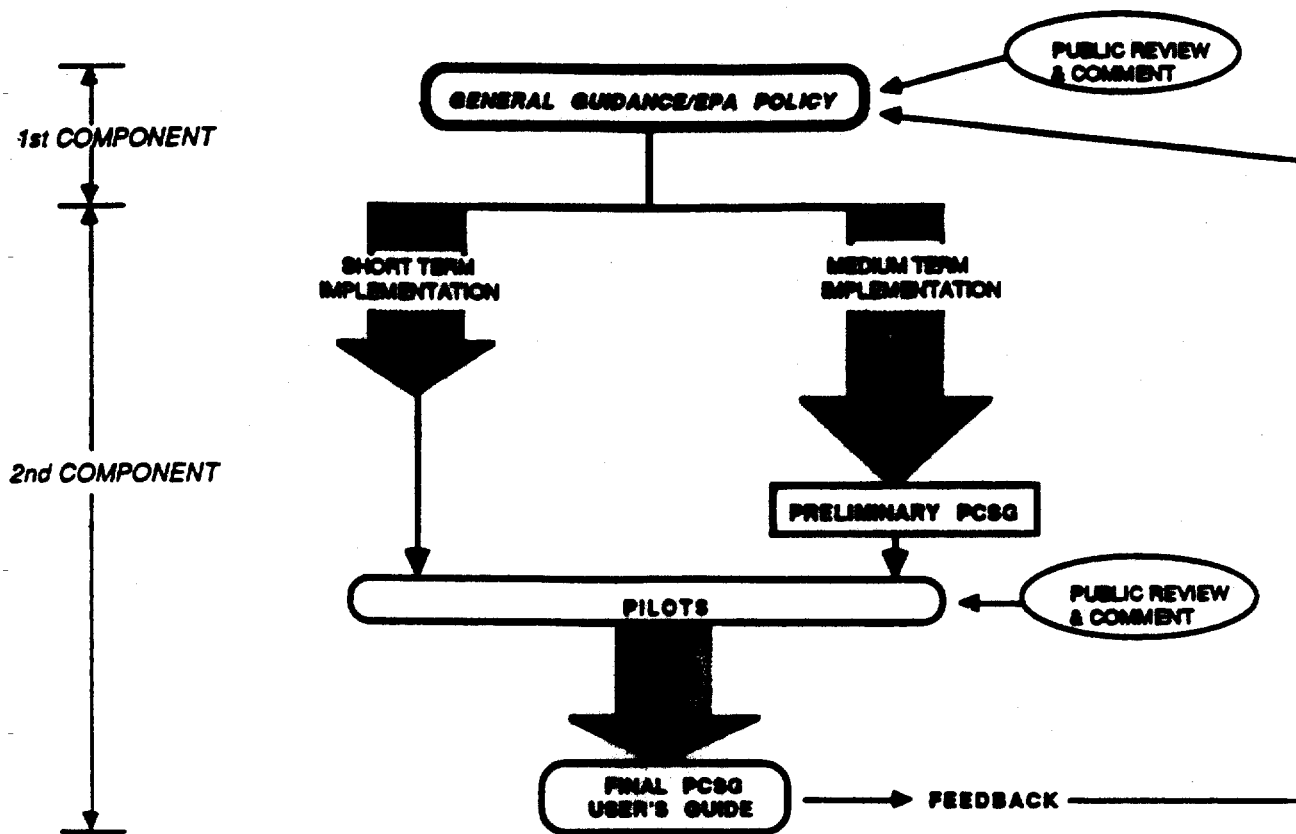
1st COMPONENT

2nd COMPONENT

PUBLIC REVIEW & COMMENT

GENERAL GUIDANCE/EPA POLICY

SHORT TERM IMPLEMENTATION

MEDIUM TERM IMPLEMENTATION

PRELIMINARY PCSG

PILOTS

PUBLIC REVIEW & COMMENT

FINAL PCSG USER'S GUIDE

FEEDBACK